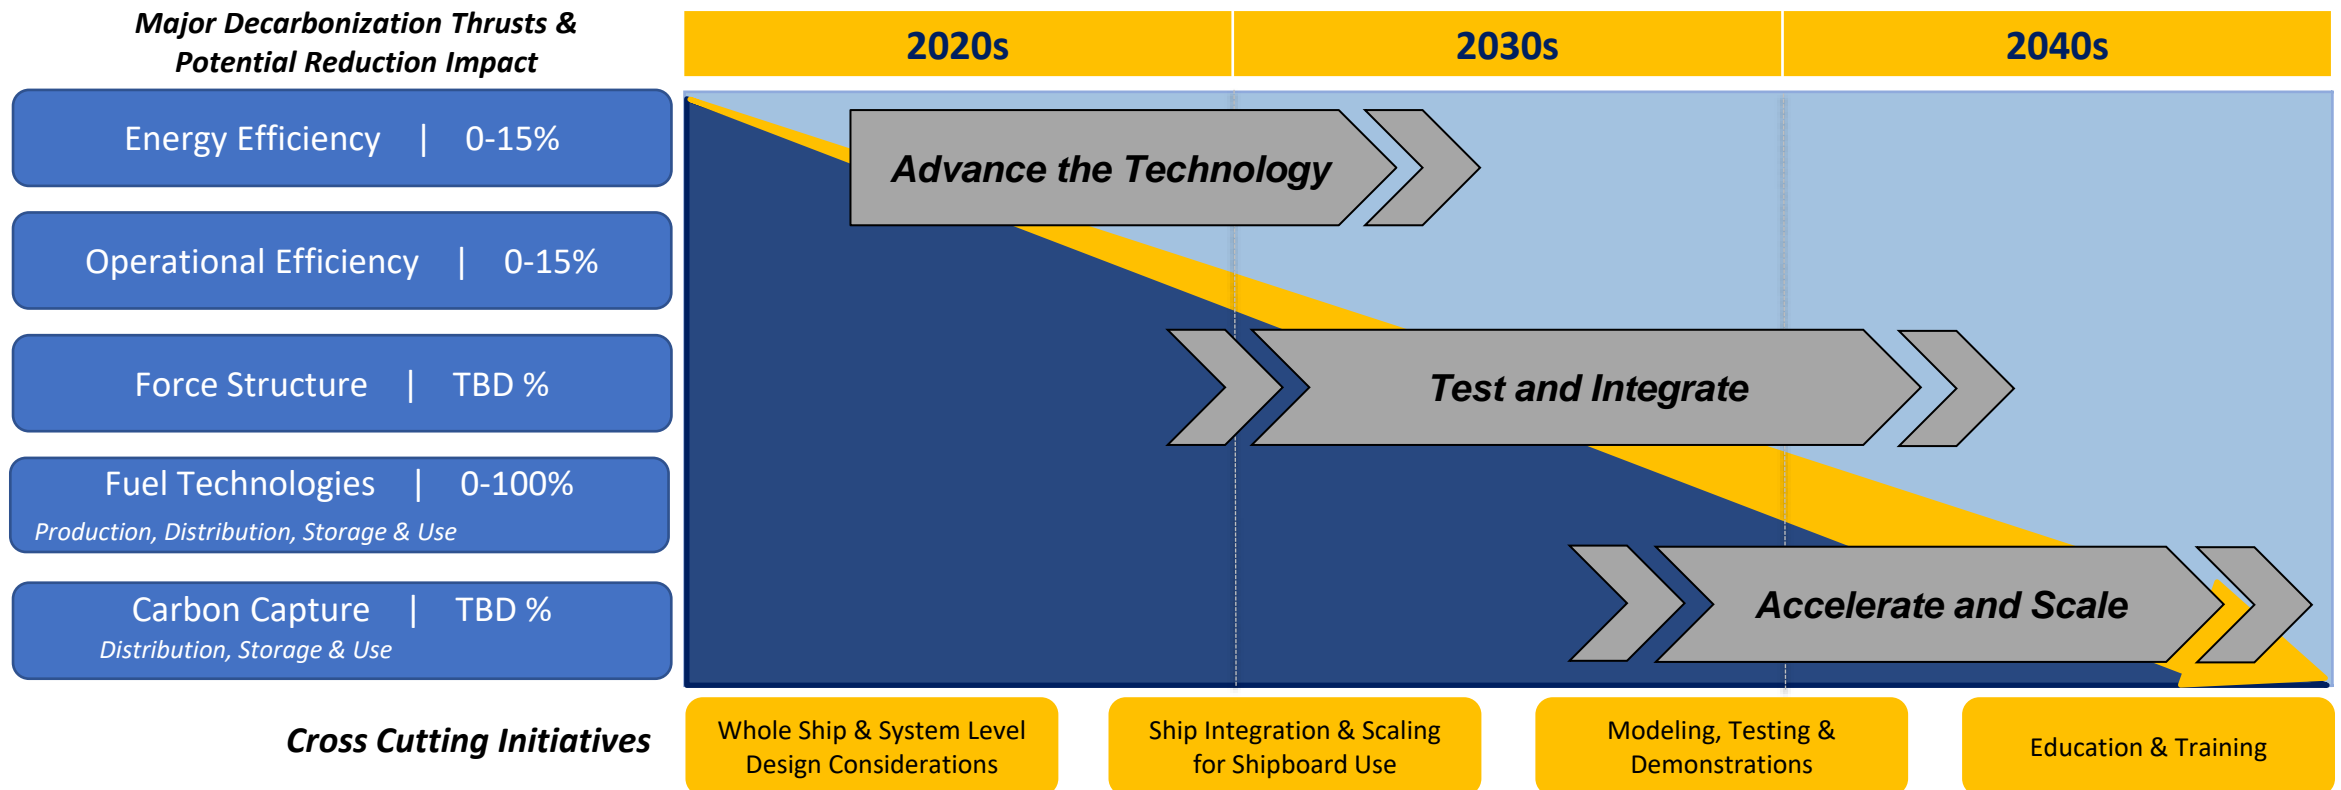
Major Decarbonization Thrusts & Potential Reduction Impact

Energy Efficiency | 0-15%

Operational Efficiency | 0-15%

Force Structure | TBD %

Fuel Technologies | 0-100%
Production, Distribution, Storage & Use

Carbon Capture | TBD %
Distribution, Storage & Use

2020s

2030s

2040s

Advance the Technology

Test and Integrate

Accelerate and Scale

Cross Cutting Initiatives

Whole Ship & System Level Design Considerations

Ship Integration & Scaling for Shipboard Use

Modeling, Testing & Demonstrations

Education & Training